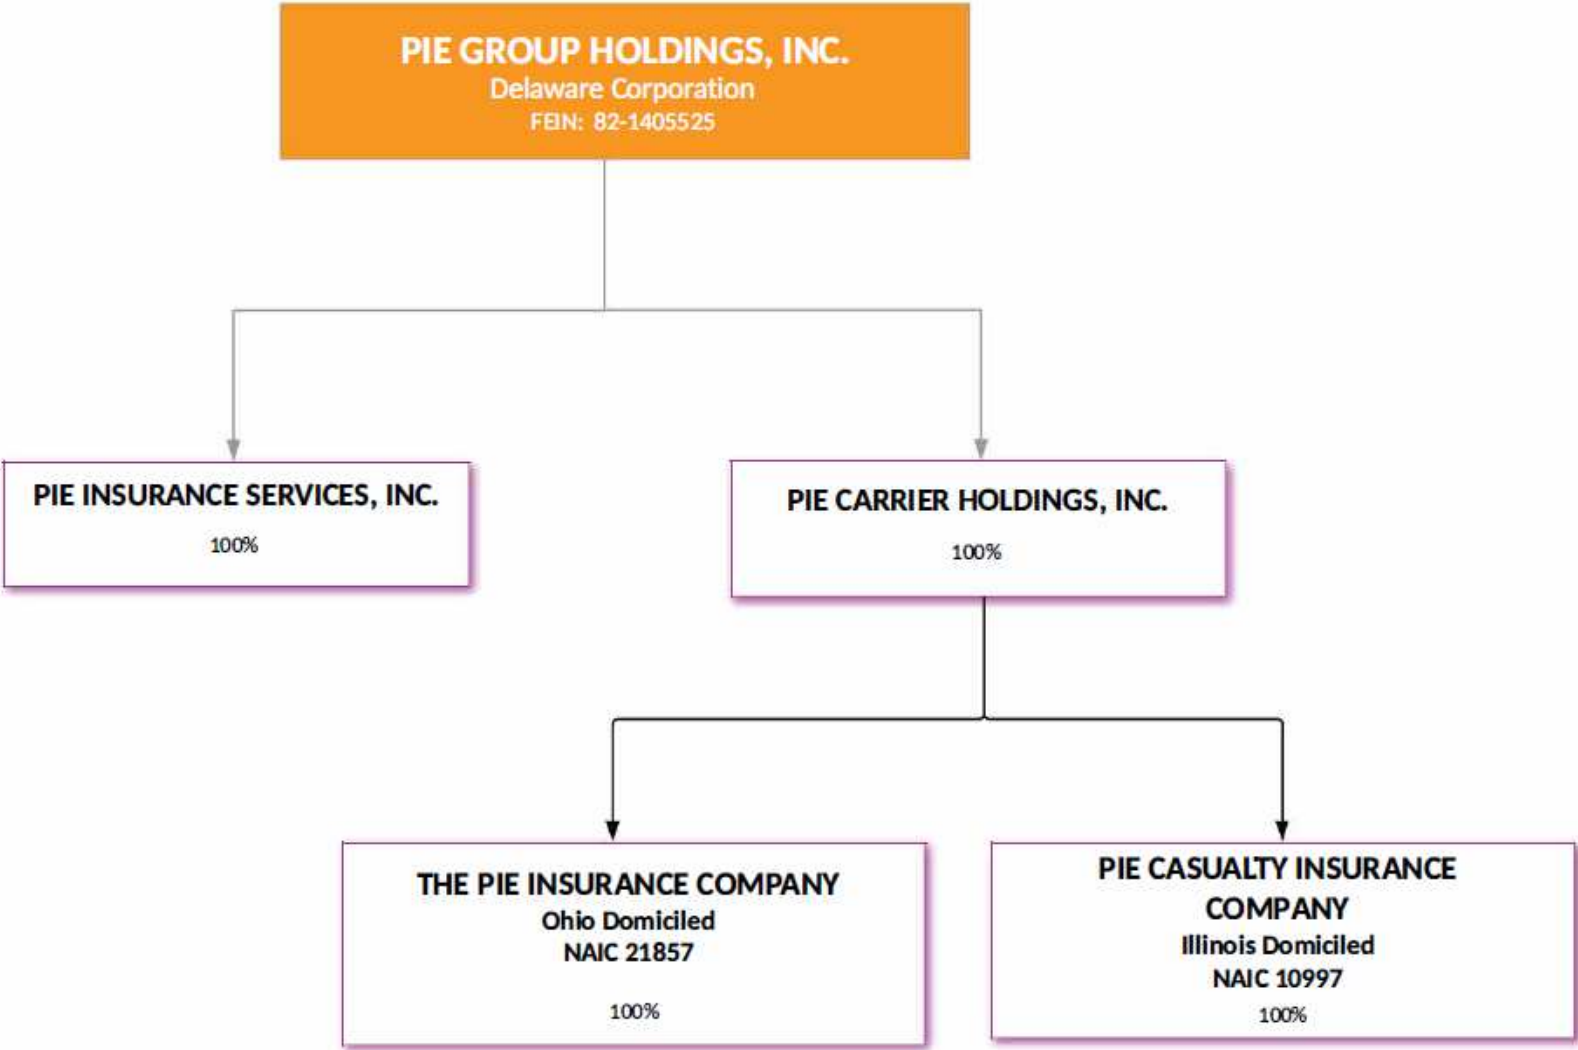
PIE GROUP HOLDINGS, INC.
Delaware Corporation
FEIN: 82-1405525

PIE INSURANCE SERVICES, INC.
100%

PIE CARRIER HOLDINGS, INC.
100%

THE PIE INSURANCE COMPANY
Ohio Domiciled
NAIC 21857
100%

PIE CASUALTY INSURANCE COMPANY
Illinois Domiciled
NAIC 10997
100%